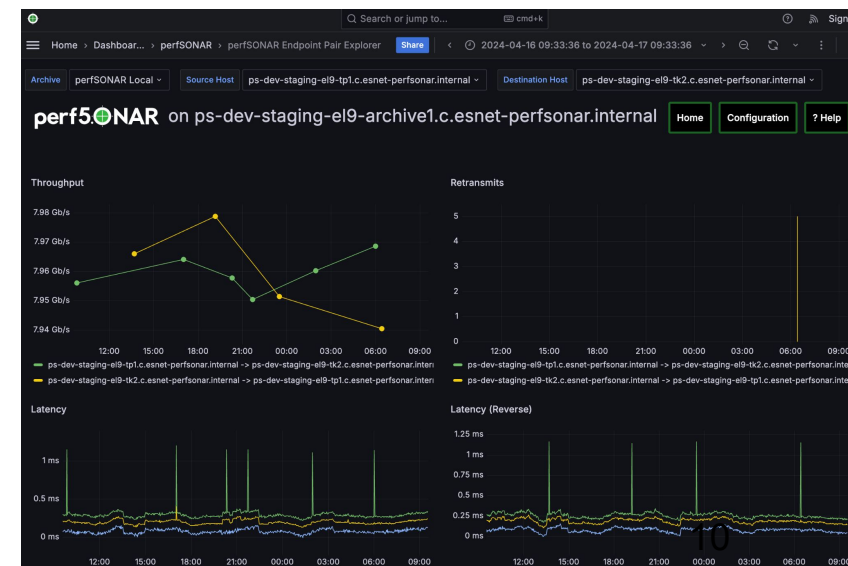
Search or jump to... cmd+k

Sign

Home › Dashboar... › perfSONAR › perfSONAR Endpoint Pair Explorer Share

2024-04-16 09:33:36 to 2024-04-17 09:33:36

Archive perfSONAR Local Source Host ps-dev-staging-el9-tp1.c.esnet-perfsonar.internal Destination Host ps-dev-staging-el9-tk2.c.esnet-perfsonar.internal

perfSONAR on ps-dev-staging-el9-archive1.c.esnet-perfsonar.internal

Home Configuration ? Help

Throughput

7.98 Gb/s
7.97 Gb/s
7.96 Gb/s
7.95 Gb/s
7.94 Gb/s

12:00 15:00 18:00 21:00 00:00 03:00 06:00 09:00

ps-dev-staging-el9-tp1.c.esnet-perfsonar.internal -> ps-dev-staging-el9-tk2.c.esnet-perfsonar.intern
ps-dev-staging-el9-tk2.c.esnet-perfsonar.internal -> ps-dev-staging-el9-tp1.c.esnet-perfsonar.intern

Retransmits

5
4
3
2
1
0

12:00 15:00 18:00 21:00 00:00 03:00 06:00 09:00

ps-dev-staging-el9-tp1.c.esnet-perfsonar.internal -> ps-dev-staging-el9-tk2.c.esnet-perfsonar.intern
ps-dev-staging-el9-tk2.c.esnet-perfsonar.internal -> ps-dev-staging-el9-tp1.c.esnet-perfsonar.intern

Latency

1 ms
0.5 ms
0 ms

12:00 15:00 18:00 21:00 00:00 03:00 06:00 09:00

Latency (Reverse)

1.25 ms
1 ms
0.75 ms
0.5 ms
0.25 ms
0 ms

12:00 15:00 18:00 21:00 00:00 03:00 06:00 09:00

10